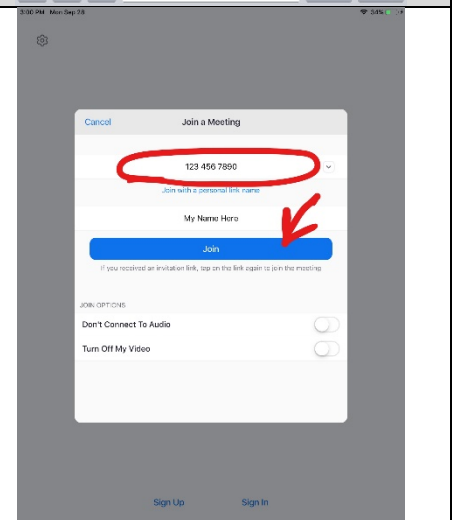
3:30 PM Mon Sep 28

Cancel

Join a Meeting

123 456 7890

Join with a personal link name

My Name Here

Join

If you received an invitation link, tap on the link again to join the meeting

JOIN OPTIONS

Don't Connect To Audio

Turn Off My Video

Sign Up

Sign In